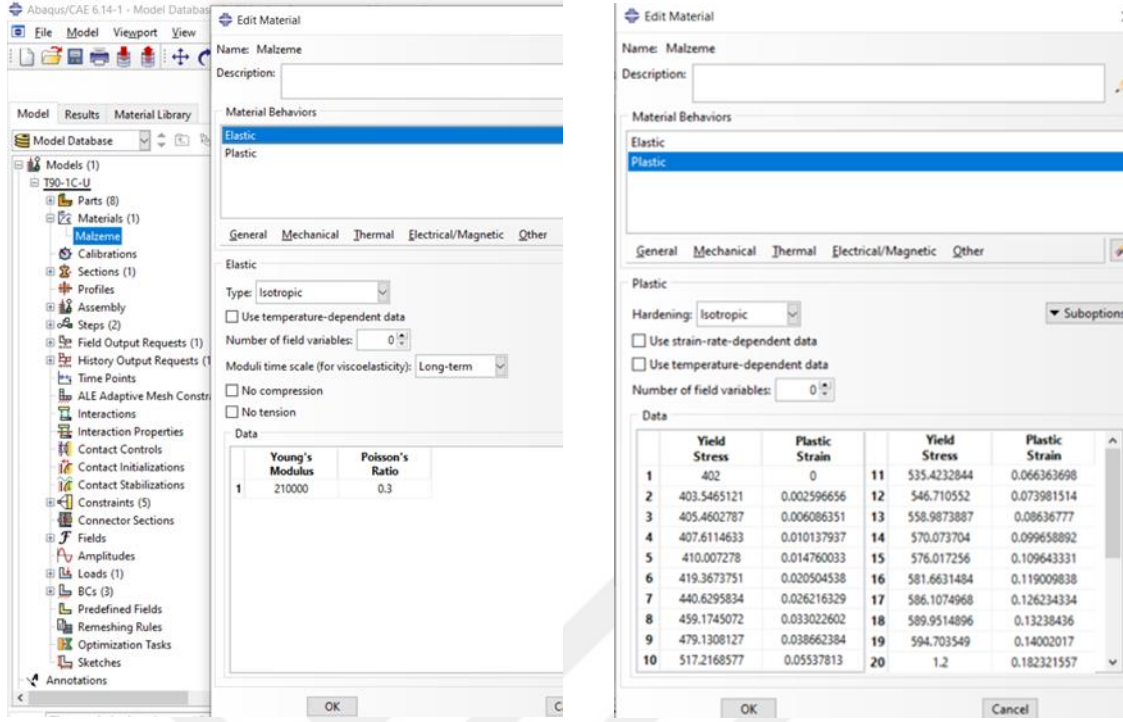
Abaqus/CAE 6.14-1 - Model Databas

File Model Viewport View

Model Results Material Library

Model Database

Models (1)
T90-1C-U
Parts (8)
Materials (1)
Malzeme
Calibrations
Sections (1)
Profiles
Assembly
Steps (2)
Field Output Requests (1)
History Output Requests (1
Time Points
ALE Adaptive Mesh Constr
Interactions
Interaction Properties
Contact Controls
Contact Initializations
Contact Stabilizations
Constraints (5)
Connector Sections
Fields
Amplitudes
Loads (1)
BCs (3)
Predefined Fields
Remeshing Rules
Optimization Tasks
Sketches
Annotations

Edit Material

Name: Malzeme

Description:

Material Behaviors

Elastic
Plastic

General Mechanical Thermal Electrical/Magnetic Other

Elastic

Type: Isotropic

Use temperature-dependent data

Number of field variables: 0

Moduli time scale (for viscoelasticity): Long-term

No compression

No tension

Data

| | Young's Modulus | Poisson's Ratio |
|---|---|---|
| 1 | 210000 | 0.3 |

OK

C

Edit Material

Name: Malzeme

Description:

Material Behaviors

Elastic
Plastic

General Mechanical Thermal Electrical/Magnetic Other

Plastic

Hardening: Isotropic

Suboptions

Use strain-rate-dependent data

Use temperature-dependent data

Number of field variables: 0

Data

| | Yield Stress | Plastic Strain | | Yield Stress | Plastic Strain |
|---|---|---|---|---|---|
| 1 | 402 | 0 | 11 | 535.4232844 | 0.066363698 |
| 2 | 403.5465121 | 0.002596656 | 12 | 546.710552 | 0.073981514 |
| 3 | 405.4602787 | 0.006086351 | 13 | 558.9873887 | 0.08636777 |
| 4 | 407.6114633 | 0.010137937 | 14 | 570.073704 | 0.099658892 |
| 5 | 410.007278 | 0.014760033 | 15 | 576.017256 | 0.109643331 |
| 6 | 419.3673751 | 0.020504538 | 16 | 581.6631484 | 0.119009838 |
| 7 | 440.6295834 | 0.026216329 | 17 | 586.1074968 | 0.126234334 |
| 8 | 459.1745072 | 0.033022602 | 18 | 589.9514896 | 0.13238436 |
| 9 | 479.1308127 | 0.038662384 | 19 | 594.703549 | 0.14002017 |
| 10 | 517.2168577 | 0.05537813 | 20 | 1.2 | 0.182321557 |

OK

Cancel